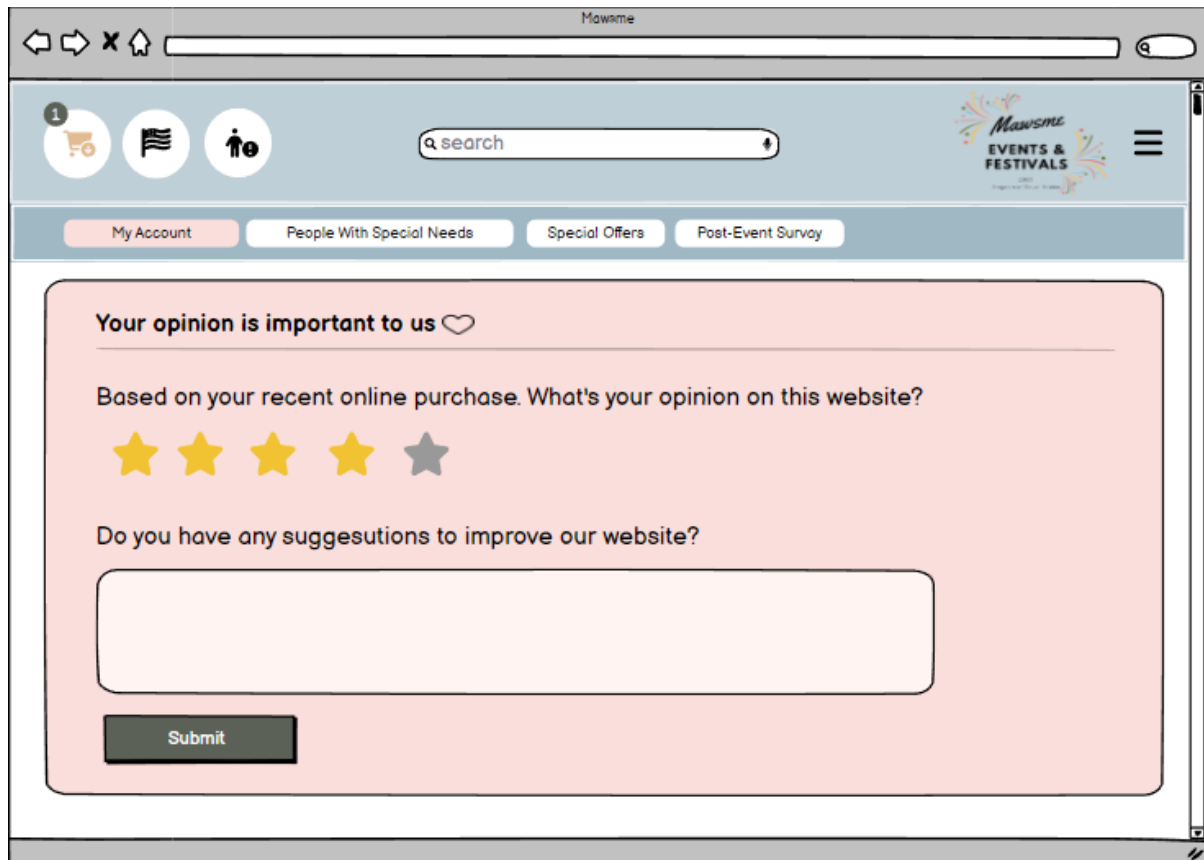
Mawsme

1

search

Mawsme
EVENTS & FESTIVALS
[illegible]

My Account
People With Special Needs
Special Offers
Post-Event Survey

Your opinion is important to us

Based on your recent online purchase. What's your opinion on this website?

Do you have any suggesutions to improve our website?

Submit